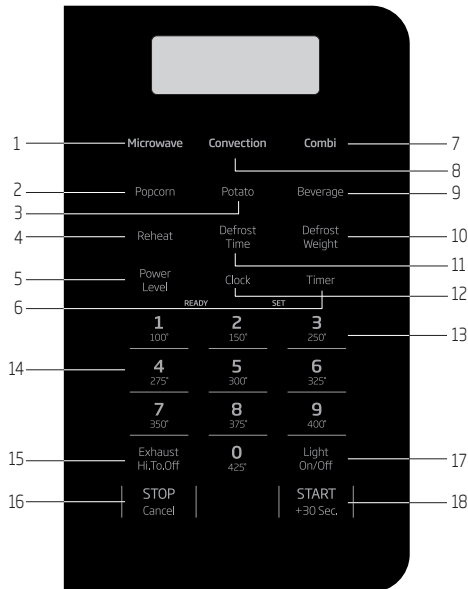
1 Microwave Convection Combi 7
8
2 Popcorn Potato Beverage 9
3
4 Reheat Defrost Time Defrost Weight 10
11
5 Power Level Clock Timer 12
6 READY SET
1 100° 2 150° 3 250° 13
14 4 275° 5 300° 6 325°
7 350° 8 375° 9 400°
15 Exhaust Hi.To.Off 0 425° Light On/Off 17
16 STOP Cancel START +30 Sec. 18